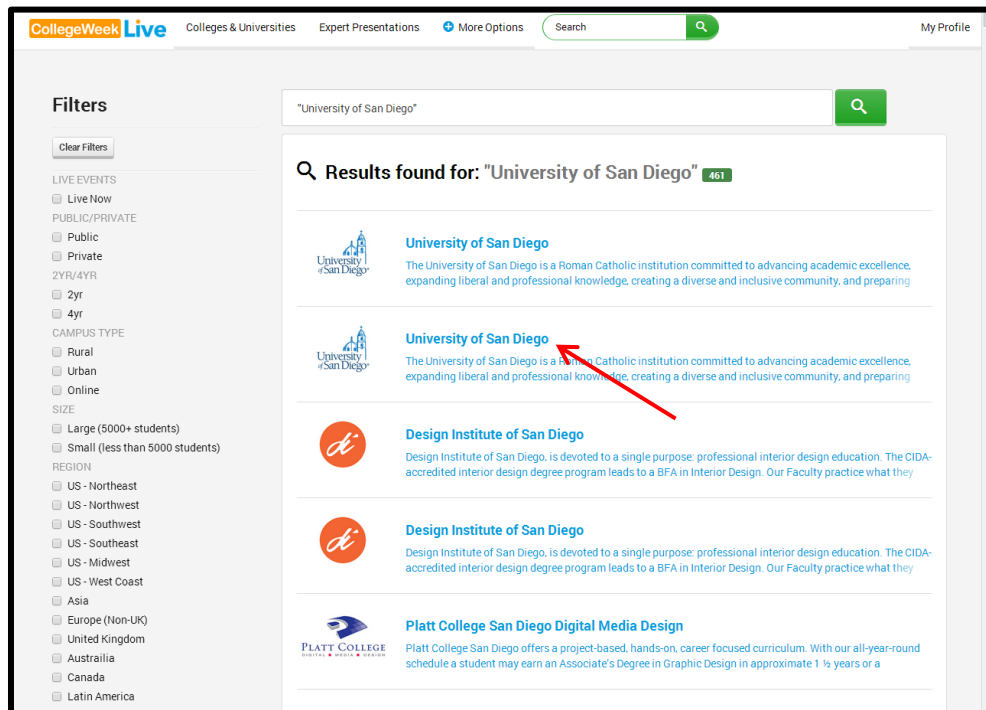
CollegeWeek Live Colleges & Universities Expert Presentations More Options Search My Profile

Filters

Clear Filters

LIVE EVENTS
Live Now
PUBLIC/PRIVATE
Public
Private
2YR/4YR
2yr
4yr
CAMPUS TYPE
Rural
Urban
Online
SIZE
Large (5000+ students)
Small (less than 5000 students)
REGION
US - Northeast
US - Northwest
US - Southwest
US - Southeast
US - Midwest
US - West Coast
Asia
Europe (Non-UK)
United Kingdom
Austrailia
Canada
Latin America

"University of San Diego"

Results found for: "University of San Diego" 461

University of San Diego

University of San Diego
The University of San Diego is a Roman Catholic institution committed to advancing academic excellence, expanding liberal and professional knowledge, creating a diverse and inclusive community, and preparing

University of San Diego

University of San Diego
The University of San Diego is a Roman Catholic institution committed to advancing academic excellence, expanding liberal and professional knowledge, creating a diverse and inclusive community, and preparing

di

Design Institute of San Diego
Design Institute of San Diego, is devoted to a single purpose: professional interior design education. The CIDA-accredited interior design degree program leads to a BFA in Interior Design. Our Faculty practice what they

di

Design Institute of San Diego
Design Institute of San Diego, is devoted to a single purpose: professional interior design education. The CIDA-accredited interior design degree program leads to a BFA in Interior Design. Our Faculty practice what they

PLATT COLLEGE
DIGITAL MEDIA DESIGN

Platt College San Diego Digital Media Design
Platt College San Diego offers a project-based, hands-on, career focused curriculum. With our all-year-round schedule a student may earn an Associate's Degree in Graphic Design in approximate 1 ½ years or a